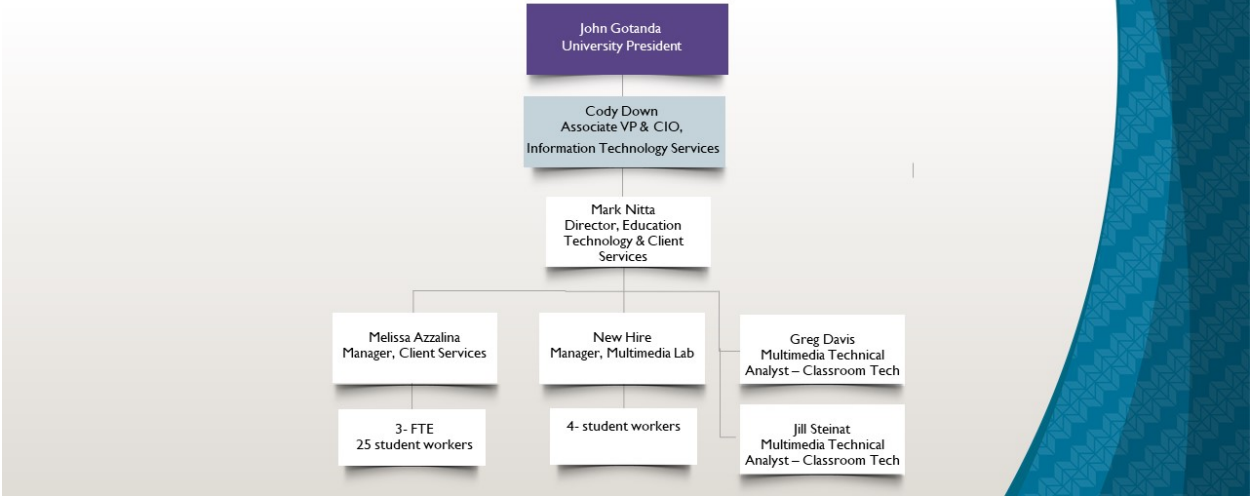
John Gotanda
University President

Cody Down
Associate VP & CIO,
Information Technology Services

Mark Nitta
Director, Education Technology & Client Services

Melissa Azzalina
Manager, Client Services

New Hire
Manager, Multimedia Lab

Greg Davis
Multimedia Technical Analyst – Classroom Tech

3- FTE
25 student workers

4- student workers

Jill Steinat
Multimedia Technical Analyst – Classroom Tech